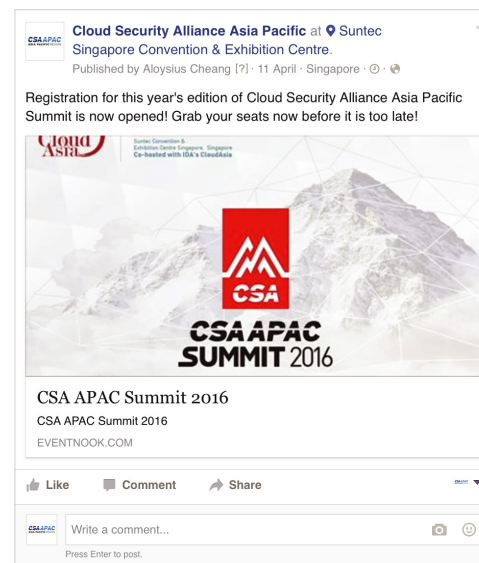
CSAAPAC ASIA PACIFIC REGION

Cloud Security Alliance Asia Pacific at Suntec Singapore Convention & Exhibition Centre.
Published by Aloysius Cheang [?] · 11 April · Singapore ·

Registration for this year's edition of Cloud Security Alliance Asia Pacific Summit is now opened! Grab your seats now before it is too late!

Cloud Asia
Suntec Convention & Exhibition Centre Singapore, Singapore
Co-hosted with IDA's CloudAsia

CSA
CSA APAC
SUMMIT 2016

CSA APAC Summit 2016
CSA APAC Summit 2016
EVENTNOOK.COM

Like Comment Share

CSAAPAC

Write a comment...
Press Enter to post.